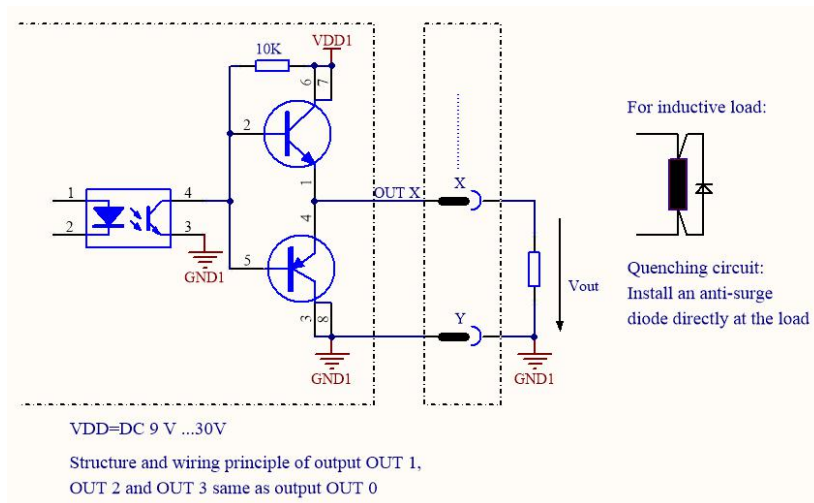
10K

VDD1

6

7

2

1

4

1

2

4

3

GND1

5

3

8

GND1

OUT X

X

Y

GND1

Vout

For inductive load:

Quenching circuit:
Install an anti-surge
diode directly at the load

VDD=DC 9 V ...30V

Structure and wiring principle of output OUT 1, OUT 2 and OUT 3 same as output OUT 0